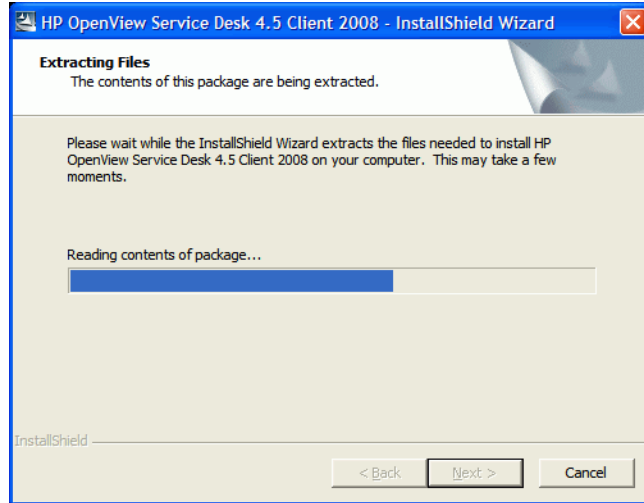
HP OpenView Service Desk 4.5 Client 2008 - InstallShield Wizard

Extracting Files
The contents of this package are being extracted.

Please wait while the InstallShield Wizard extracts the files needed to install HP OpenView Service Desk 4.5 Client 2008 on your computer. This may take a few moments.

Reading contents of package...

InstallShield

< Back
Next >
Cancel